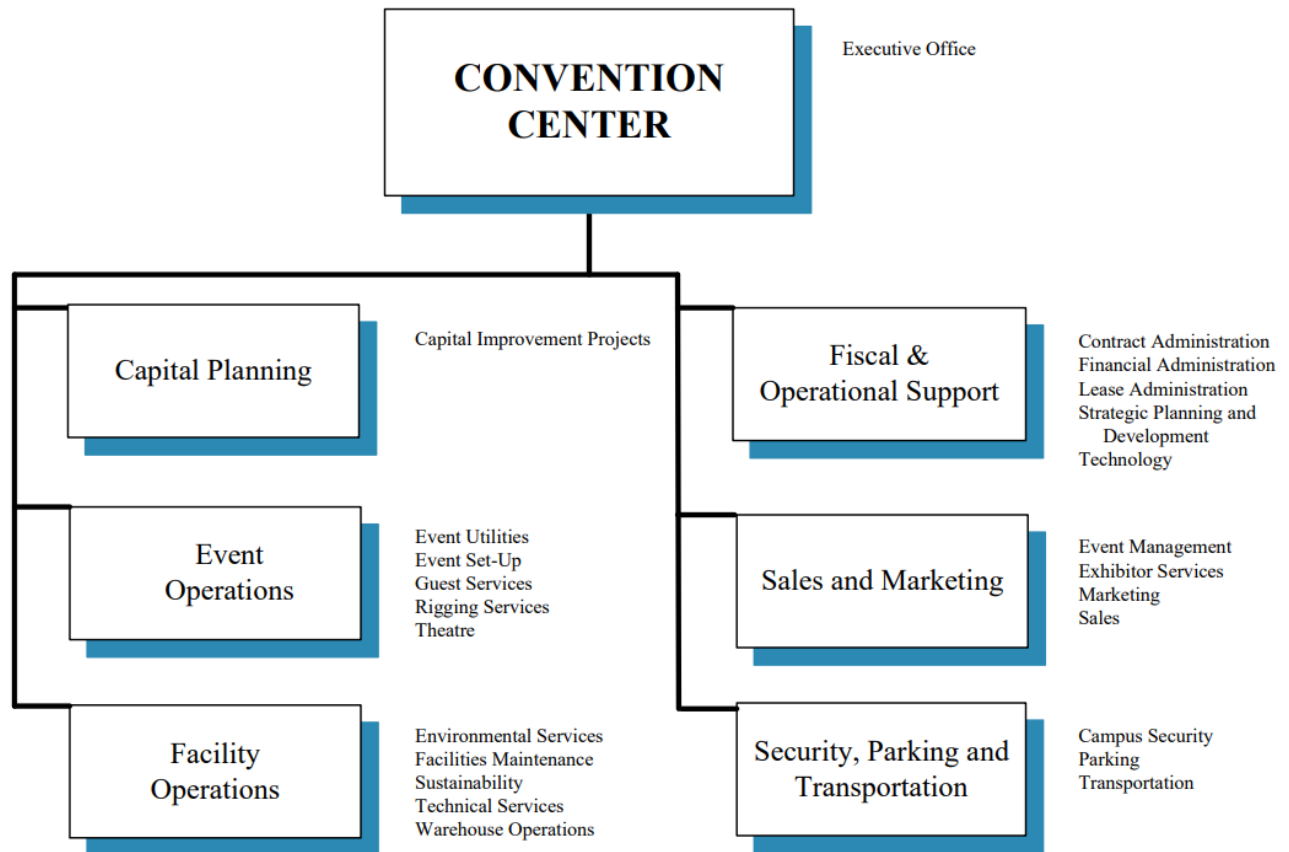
CONVENTION CENTER

Executive Office

Capital Planning

Capital Improvement Projects

Event Operations

Event Utilities
Event Set-Up
Guest Services
Rigging Services
Theatre

Facility Operations

Environmental Services
Facilities Maintenance
Sustainability
Technical Services
Warehouse Operations

Fiscal & Operational Support

Contract Administration
Financial Administration
Lease Administration
Strategic Planning and Development
Technology

Sales and Marketing

Event Management
Exhibitor Services
Marketing
Sales

Security, Parking and Transportation

Campus Security
Parking
Transportation